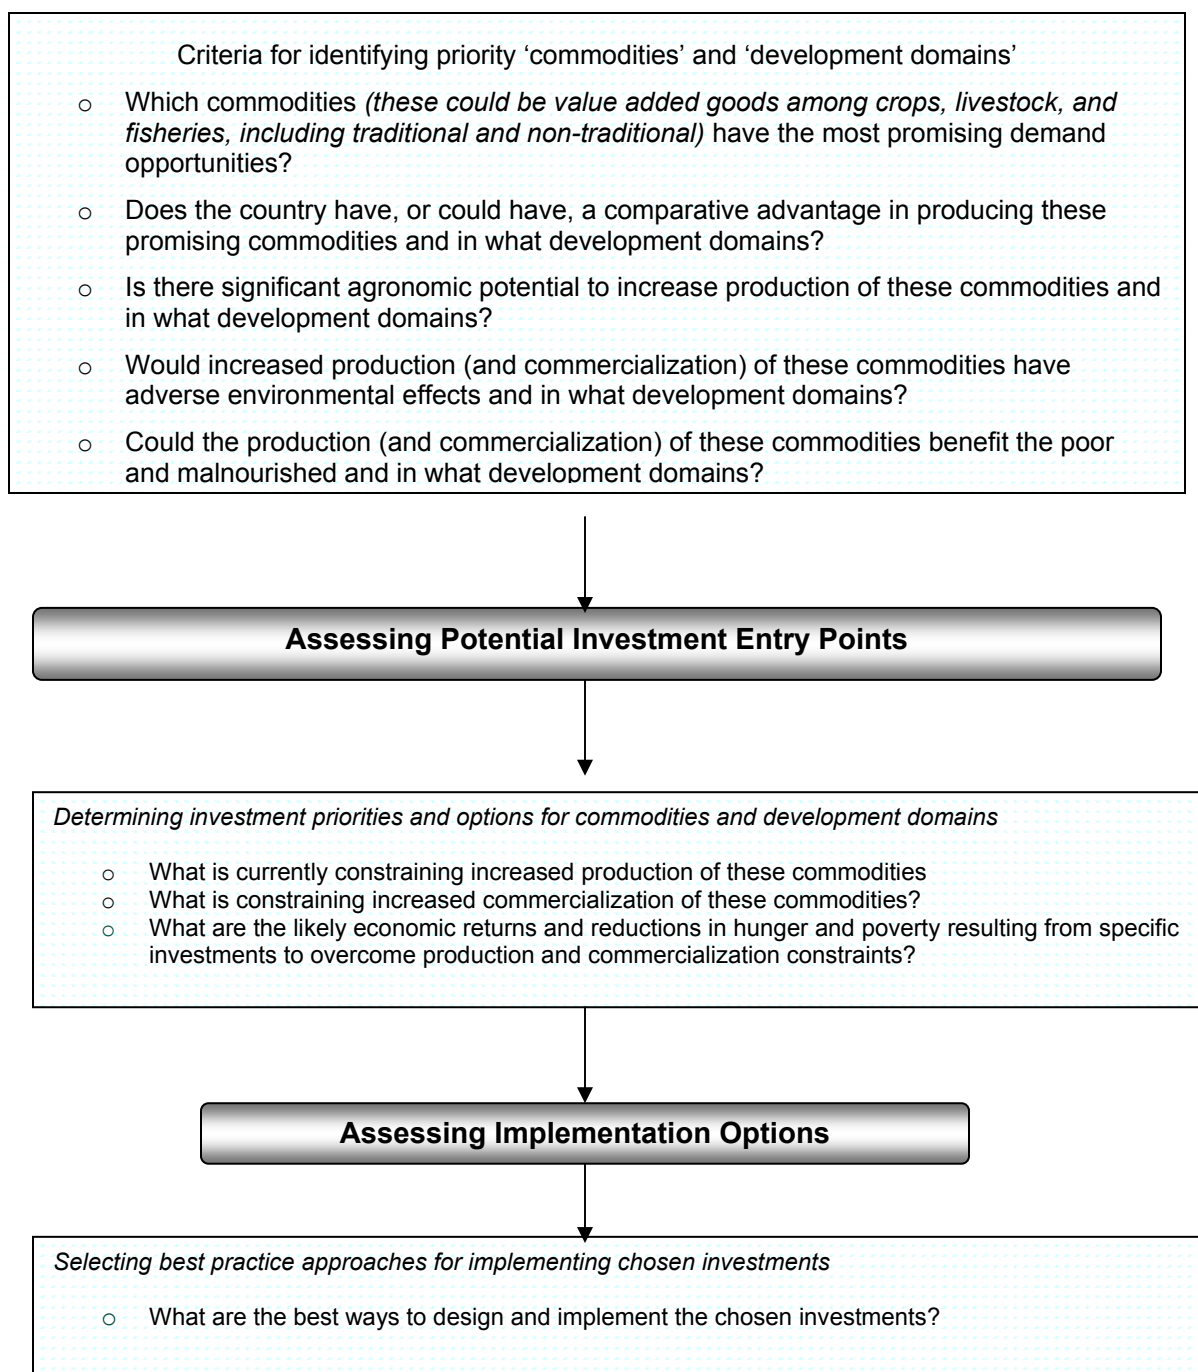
Criteria for identifying priority ‘commodities’ and ‘development domains’

- Which commodities *(these could be value added goods among crops, livestock, and fisheries, including traditional and non-traditional)* have the most promising demand opportunities?
- Does the country have, or could have, a comparative advantage in producing these promising commodities and in what development domains?
- Is there significant agronomic potential to increase production of these commodities and in what development domains?
- Would increased production (and commercialization) of these commodities have adverse environmental effects and in what development domains?
- Could the production (and commercialization) of these commodities benefit the poor and malnourished and in what development domains?

**Assessing Potential Investment Entry Points**

*Determining investment priorities and options for commodities and development domains*

- What is currently constraining increased production of these commodities
- What is constraining increased commercialization of these commodities?
- What are the likely economic returns and reductions in hunger and poverty resulting from specific investments to overcome production and commercialization constraints?

**Assessing Implementation Options**

*Selecting best practice approaches for implementing chosen investments*

- What are the best ways to design and implement the chosen investments?